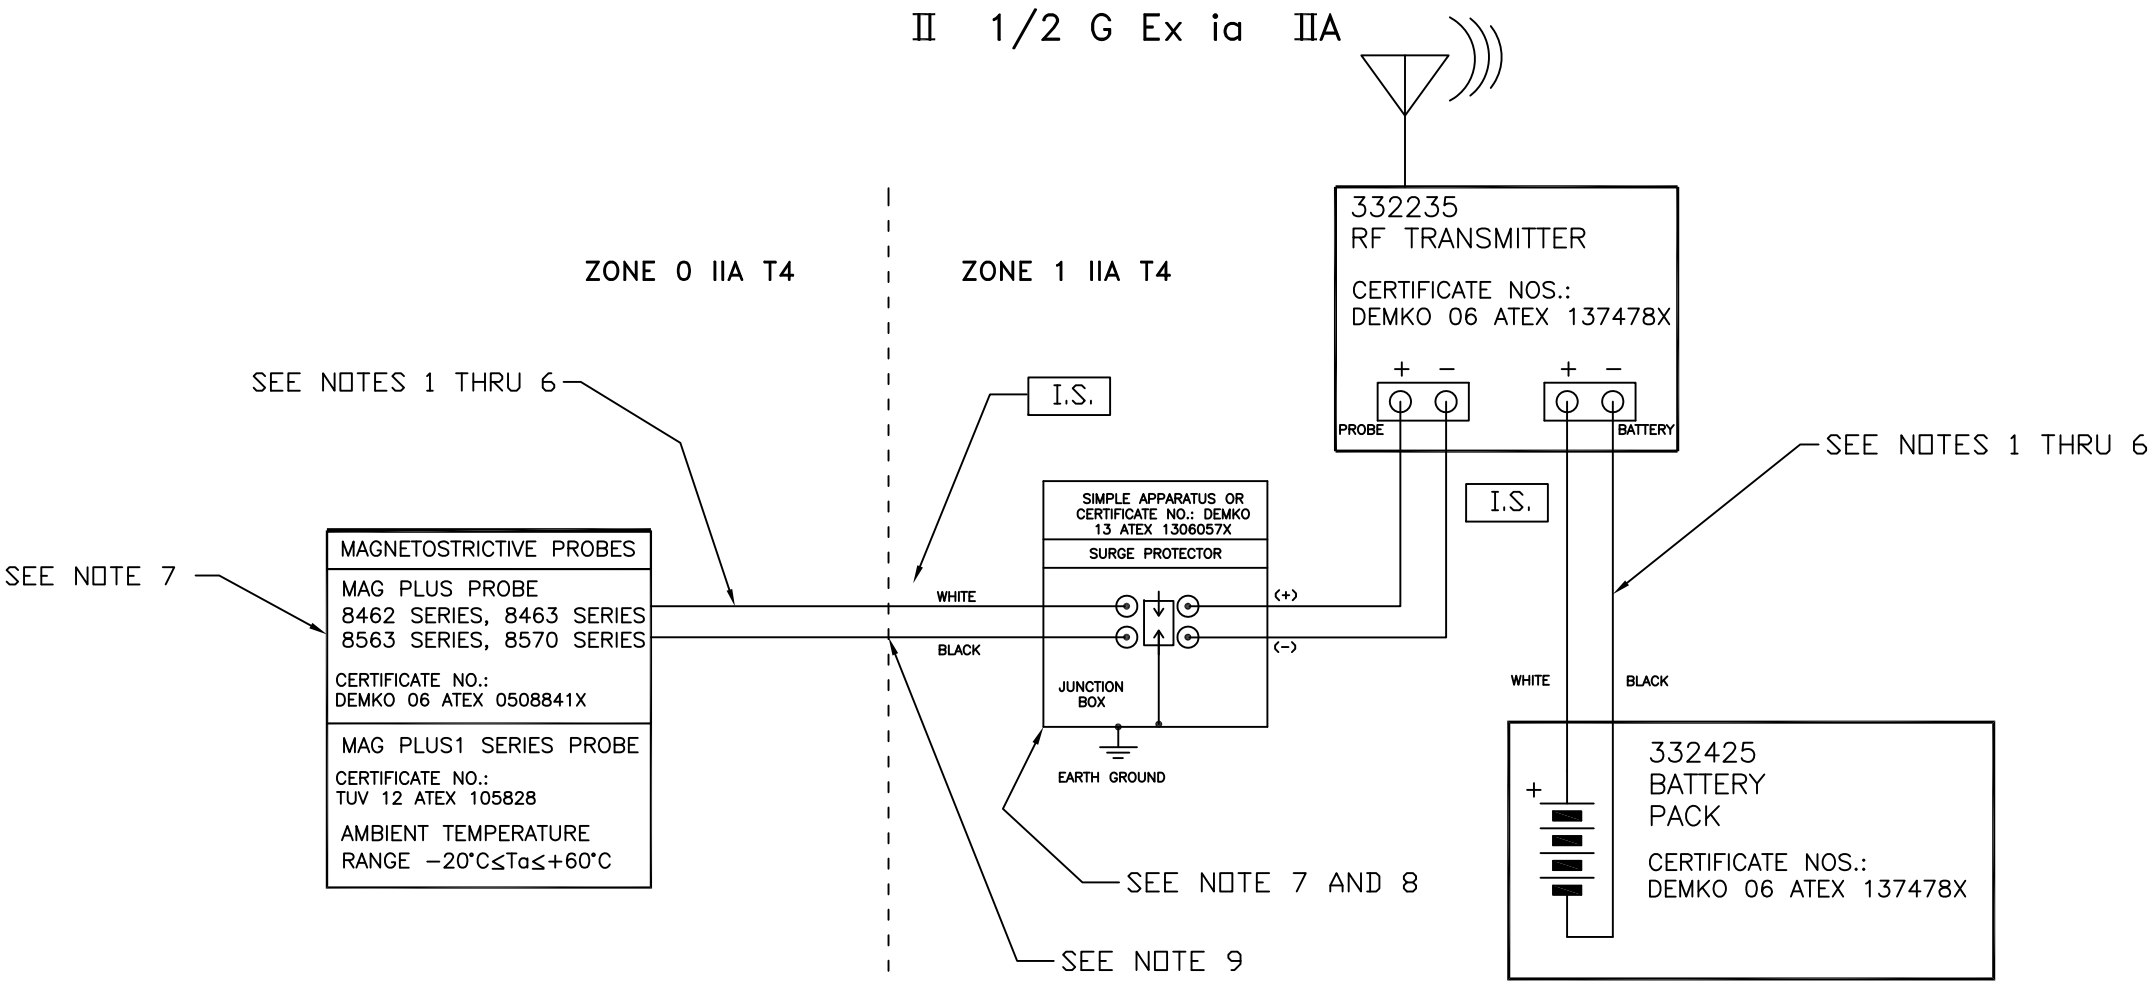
II 1/2 G Ex ia IIA

ZONE 0 IIA T4

ZONE 1 IIA T4

332235
RF TRANSMITTER

CERTIFICATE NOS.:
DEMKO 06 ATEX 137478X

+ −
PROBE

+ −
BATTERY

SEE NOTES 1 THRU 6

I.S.

SEE NOTES 1 THRU 6

I.S.

SEE NOTE 7

MAGNETOSTRICTIVE PROBES

MAG PLUS PROBE
8462 SERIES, 8463 SERIES
8563 SERIES, 8570 SERIES

CERTIFICATE NO.:
DEMKO 06 ATEX 0508841X

MAG PLUS1 SERIES PROBE

CERTIFICATE NO.:
TUV 12 ATEX 105828

AMBIENT TEMPERATURE
RANGE $-20^{\circ}C \leq Ta \leq +60^{\circ}C$

WHITE

BLACK

SIMPLE APPARATUS OR CERTIFICATE NO.: DEMKO 13 ATEX 1306057X

SURGE PROTECTOR

(+)

(−)

JUNCTION BOX

EARTH GROUND

WHITE

BLACK

332425
BATTERY
PACK

+

CERTIFICATE NOS.:
DEMKO 06 ATEX 137478X

SEE NOTE 7 AND 8

SEE NOTE 9